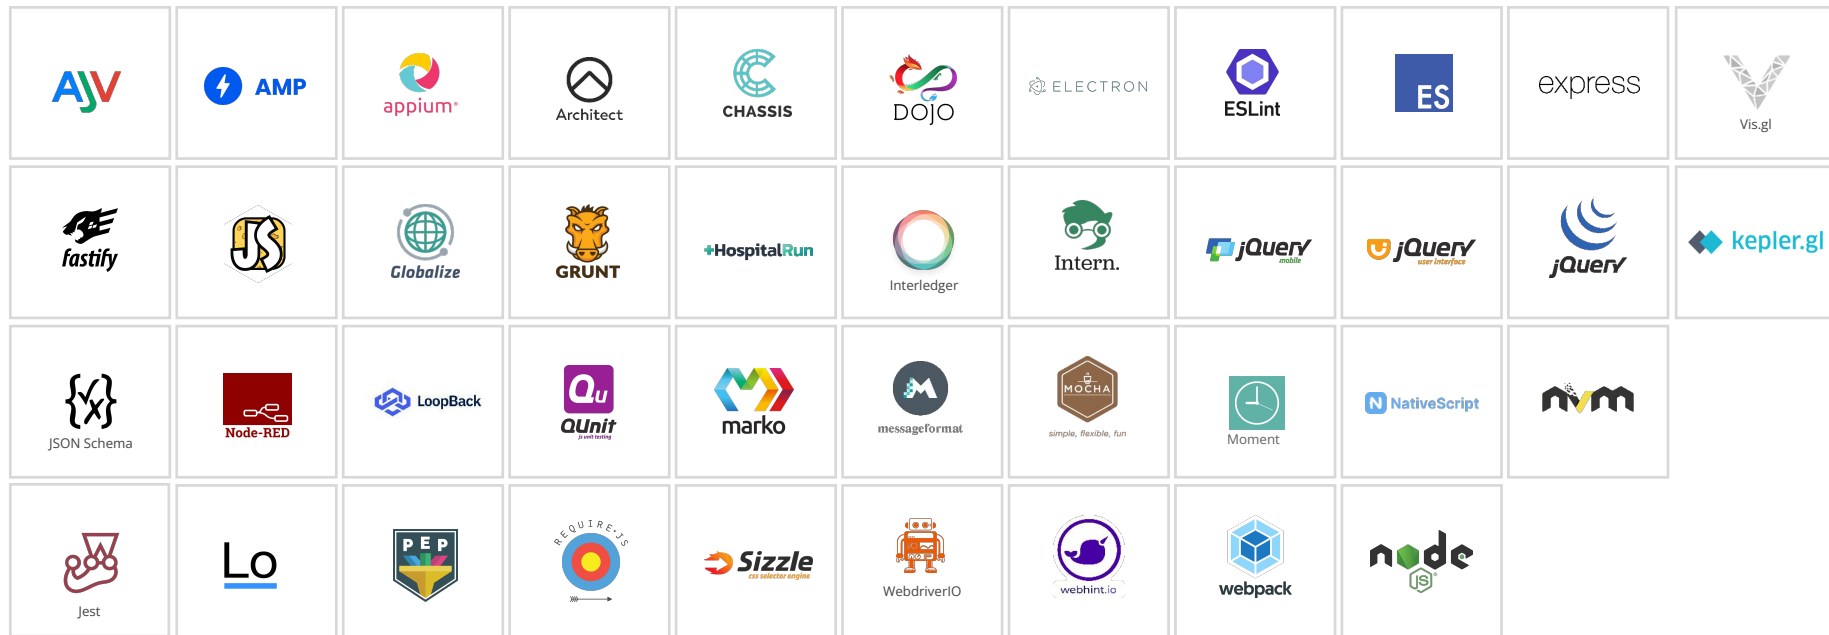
AJV
AMP
appium
Architect
CHASSIS
DOJO
ELECTRON
ESLint
ES
express
Vis.gl

fastify
JS
Globalize
GRUNT
+HospitalRun
Interledger
Intern.
jQuery mobile
jQuery user interface
jQuery
kepler.gl

{x} JSON Schema
Node-RED
LoopBack
Qu QUnit js unit testing
marko
messageformat
MOCHA simple, flexible, fun
Moment
NativeScript
nvm

Jest
Lo
PEP
REQUIRE.JS
Sizzle css selector engine
WebdriverIO
webhint.io
webpack
node JS